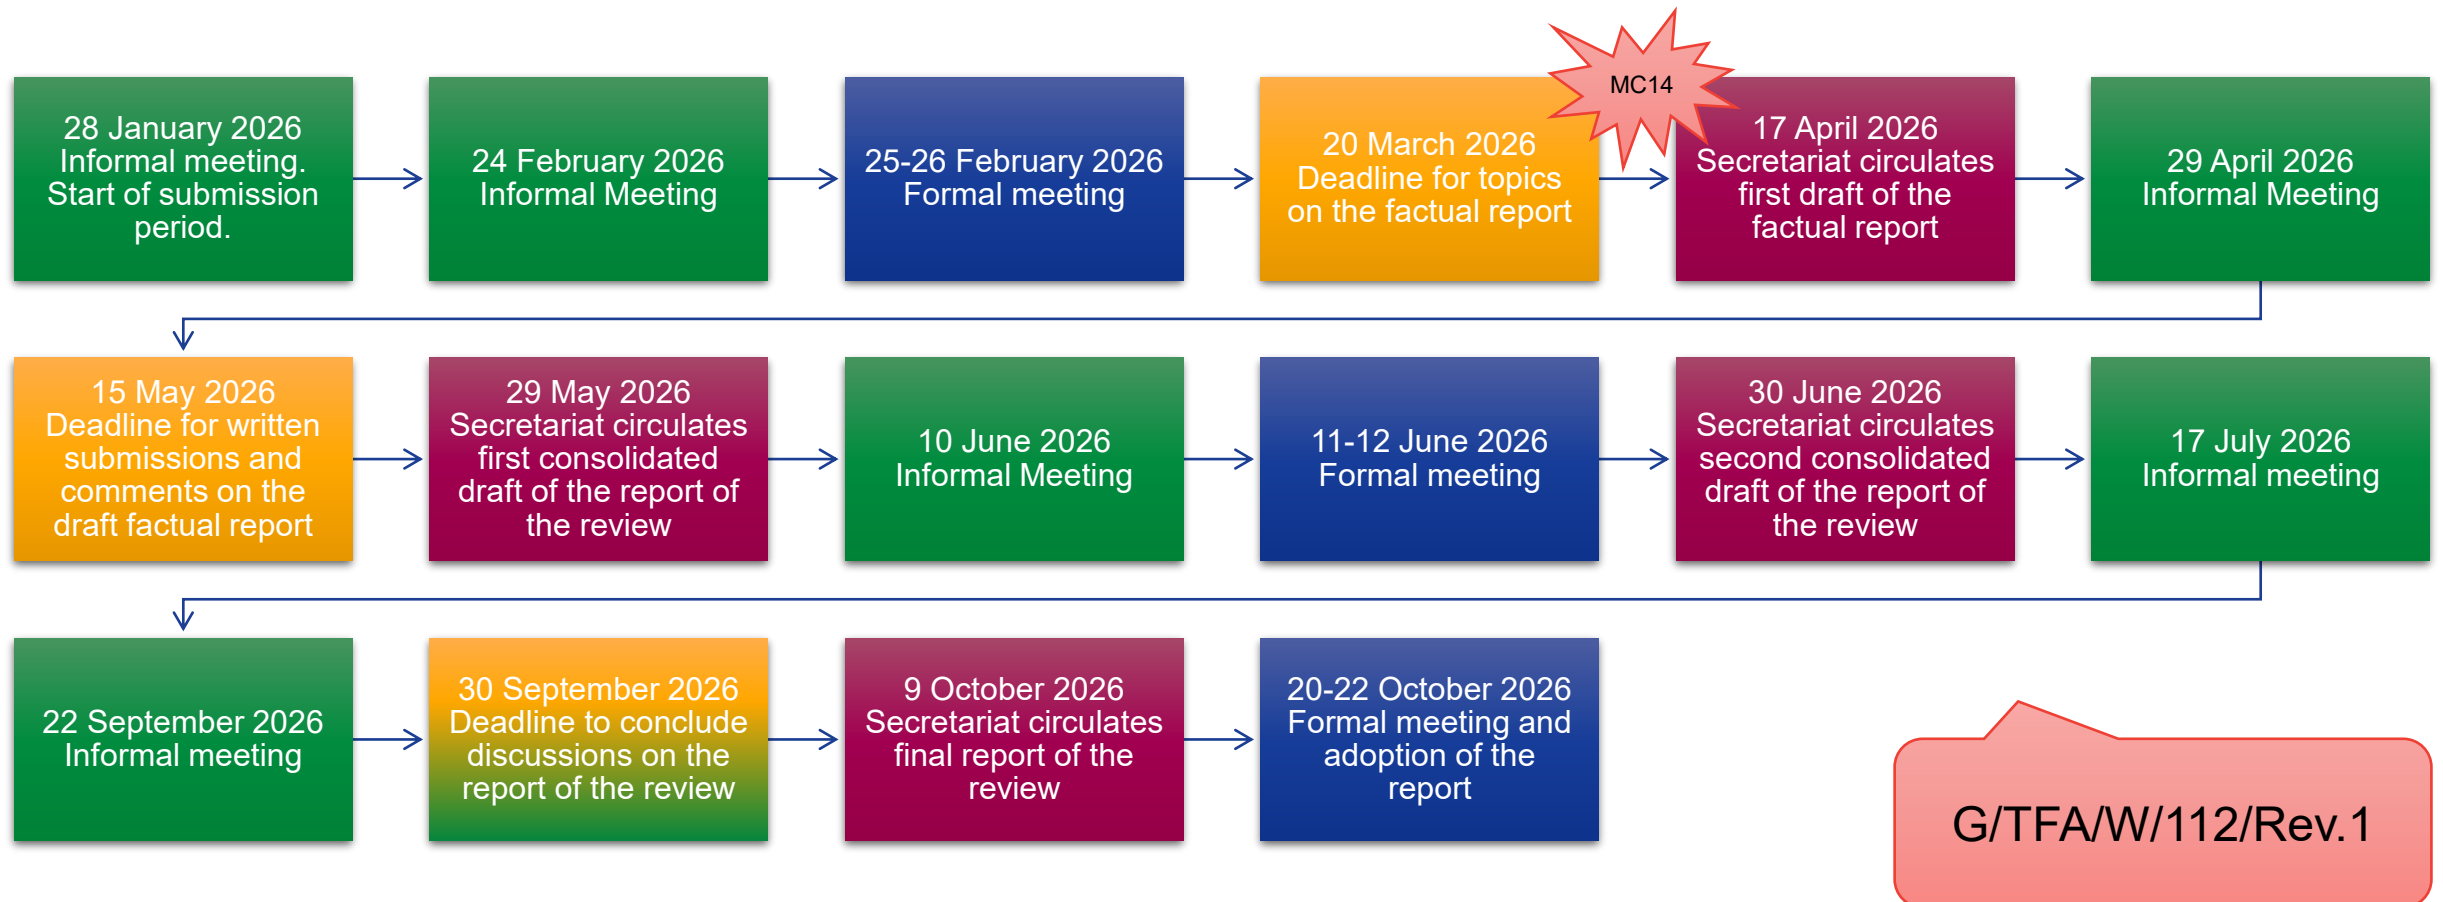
28 January 2026
Informal meeting.
Start of submission period.

24 February 2026
Informal Meeting

25-26 February 2026
Formal meeting

20 March 2026
Deadline for topics on the factual report

MC14

17 April 2026
Secretariat circulates first draft of the factual report

29 April 2026
Informal Meeting

15 May 2026
Deadline for written submissions and comments on the draft factual report

29 May 2026
Secretariat circulates first consolidated draft of the report of the review

10 June 2026
Informal Meeting

11-12 June 2026
Formal meeting

30 June 2026
Secretariat circulates second consolidated draft of the report of the review

17 July 2026
Informal meeting

22 September 2026
Informal meeting

30 September 2026
Deadline to conclude discussions on the report of the review

9 October 2026
Secretariat circulates final report of the review

20-22 October 2026
Formal meeting and adoption of the report

G/TFA/W/112/Rev.1